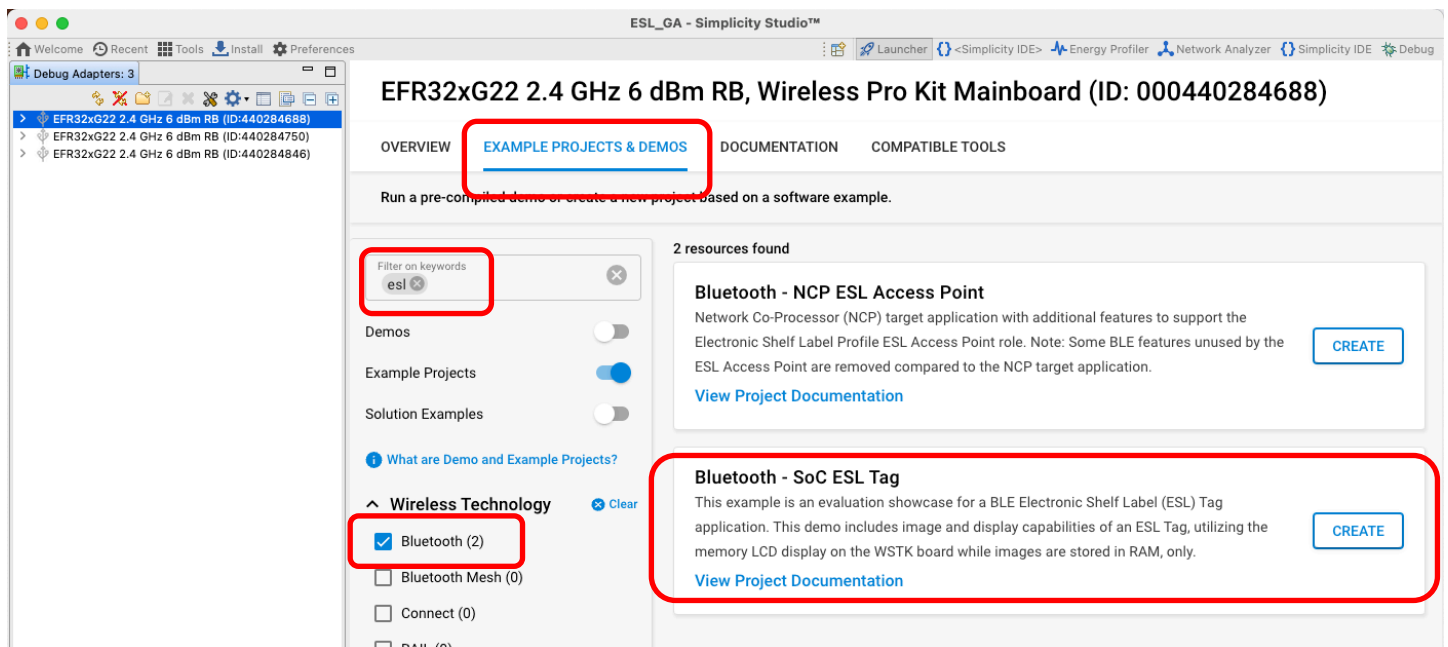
ESL_GA - Simplicity Studio™

Welcome Recent Tools Install Preferences

Launcher <Simplicity IDE> Energy Profiler Network Analyzer Simplicity IDE Debug

Debug Adapters: 3

EFR32xG22 2.4 GHz 6 dBm RB (ID:440284688)
EFR32xG22 2.4 GHz 6 dBm RB (ID:440284750)
EFR32xG22 2.4 GHz 6 dBm RB (ID:440284846)

EFR32xG22 2.4 GHz 6 dBm RB, Wireless Pro Kit Mainboard (ID: 000440284688)

OVERVIEW EXAMPLE PROJECTS & DEMOS DOCUMENTATION COMPATIBLE TOOLS

Run a pre-compiled demo or create a new project based on a software example.

Filter on keywords
esl

Demos

Example Projects

Solution Examples

What are Demo and Example Projects?

Wireless Technology Clear

Bluetooth (2)

Bluetooth Mesh (0)

Connect (0)

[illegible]

2 resources found

Bluetooth - NCP ESL Access Point

Network Co-Processor (NCP) target application with additional features to support the Electronic Shelf Label Profile ESL Access Point role. Note: Some BLE features unused by the ESL Access Point are removed compared to the NCP target application.

View Project Documentation

CREATE

Bluetooth - SoC ESL Tag

This example is an evaluation showcase for a BLE Electronic Shelf Label (ESL) Tag application. This demo includes image and display capabilities of an ESL Tag, utilizing the memory LCD display on the WSTK board while images are stored in RAM, only.

View Project Documentation

CREATE